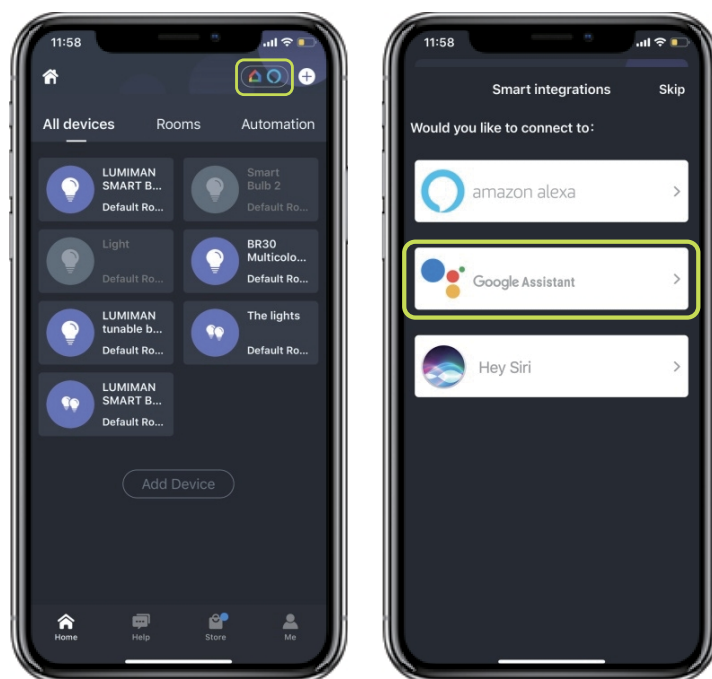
11:58

All devices Rooms Automation

LUMIMAN SMART B...
Default Ro...

Smart Bulb 2
Default Ro...

Light
Default Ro...

BR30 Multicolo...
Default Ro...

LUMIMAN tunable b...
Default Ro...

The lights
Default Ro...

LUMIMAN SMART B...
Default Ro...

Add Device

Home Help Store Me

11:58

Smart integrations Skip

Would you like to connect to:

amazon alexa

Google Assistant

Hey Siri